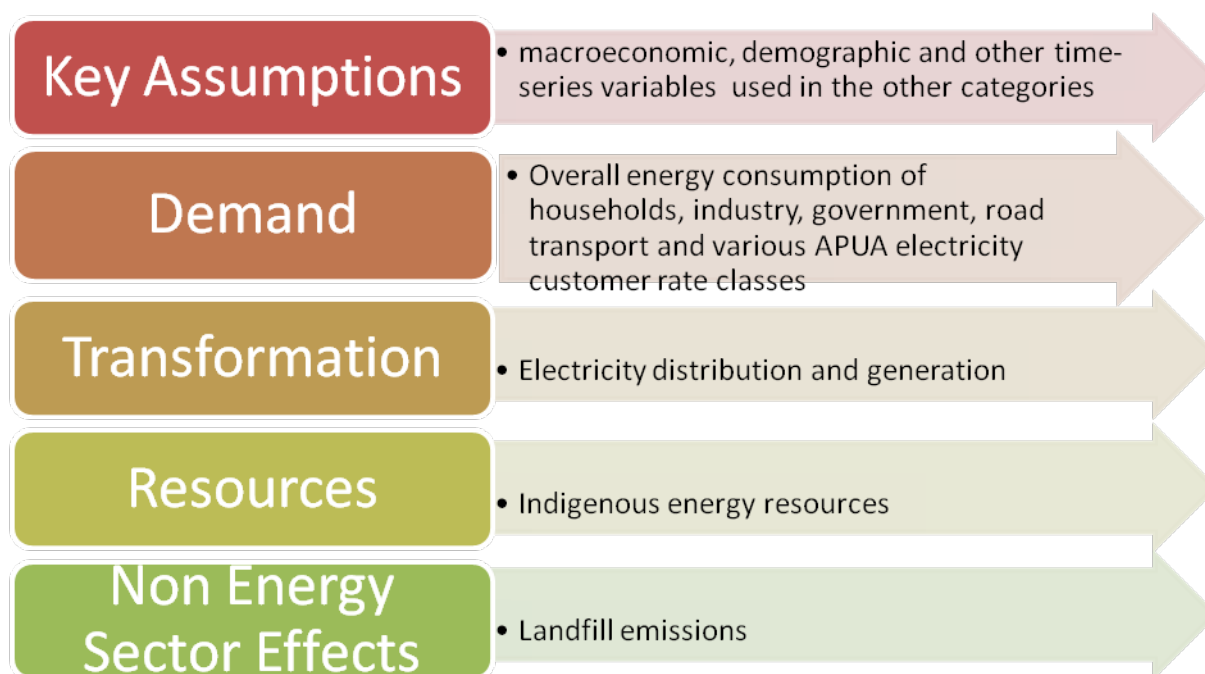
Key Assumptions

• macroeconomic, demographic and other time-series variables used in the other categories

Demand

• Overall energy consumption of households, industry, government, road transport and various APUA electricity customer rate classes

Transformation

• Electricity distribution and generation

Resources

• Indigenous energy resources

Non Energy Sector Effects

• Landfill emissions